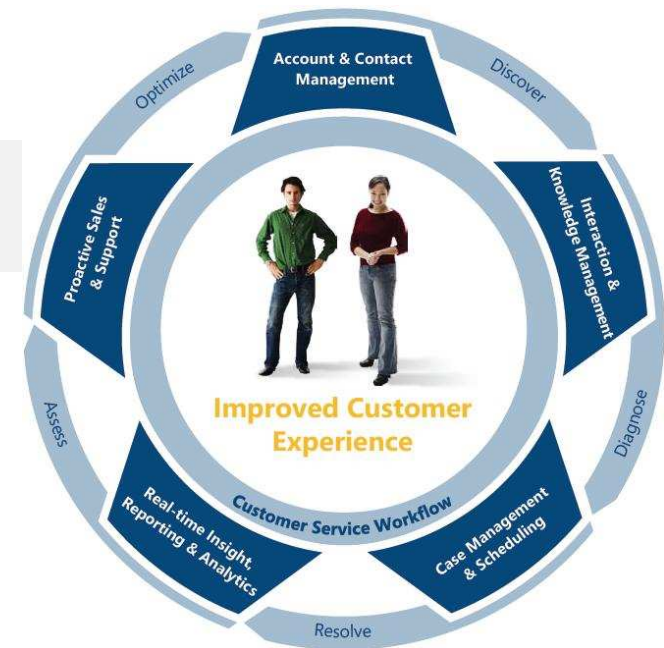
Account & Contact Management

Discover

Interaction & Knowledge Management

Diagnose

Case Management & Scheduling

Resolve

Real-time Insight, Reporting & Analytics

Assess

Proactive Sales & Support

Optimize

Improved Customer Experience

Customer Service Workflow